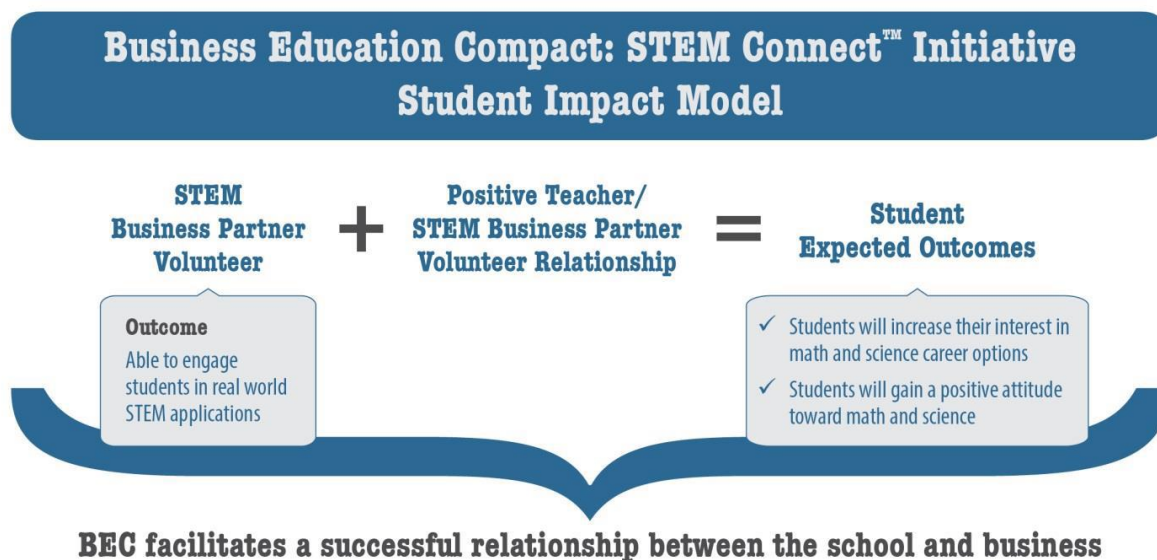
Business Education Compact: STEM Connect™ Initiative
Student Impact Model

STEM Business Partner Volunteer

+

Positive Teacher/ STEM Business Partner Volunteer Relationship

=

Student Expected Outcomes

Outcome
Able to engage students in real world STEM applications

✓ Students will increase their interest in math and science career options
✓ Students will gain a positive attitude toward math and science

BEC facilitates a successful relationship between the school and business